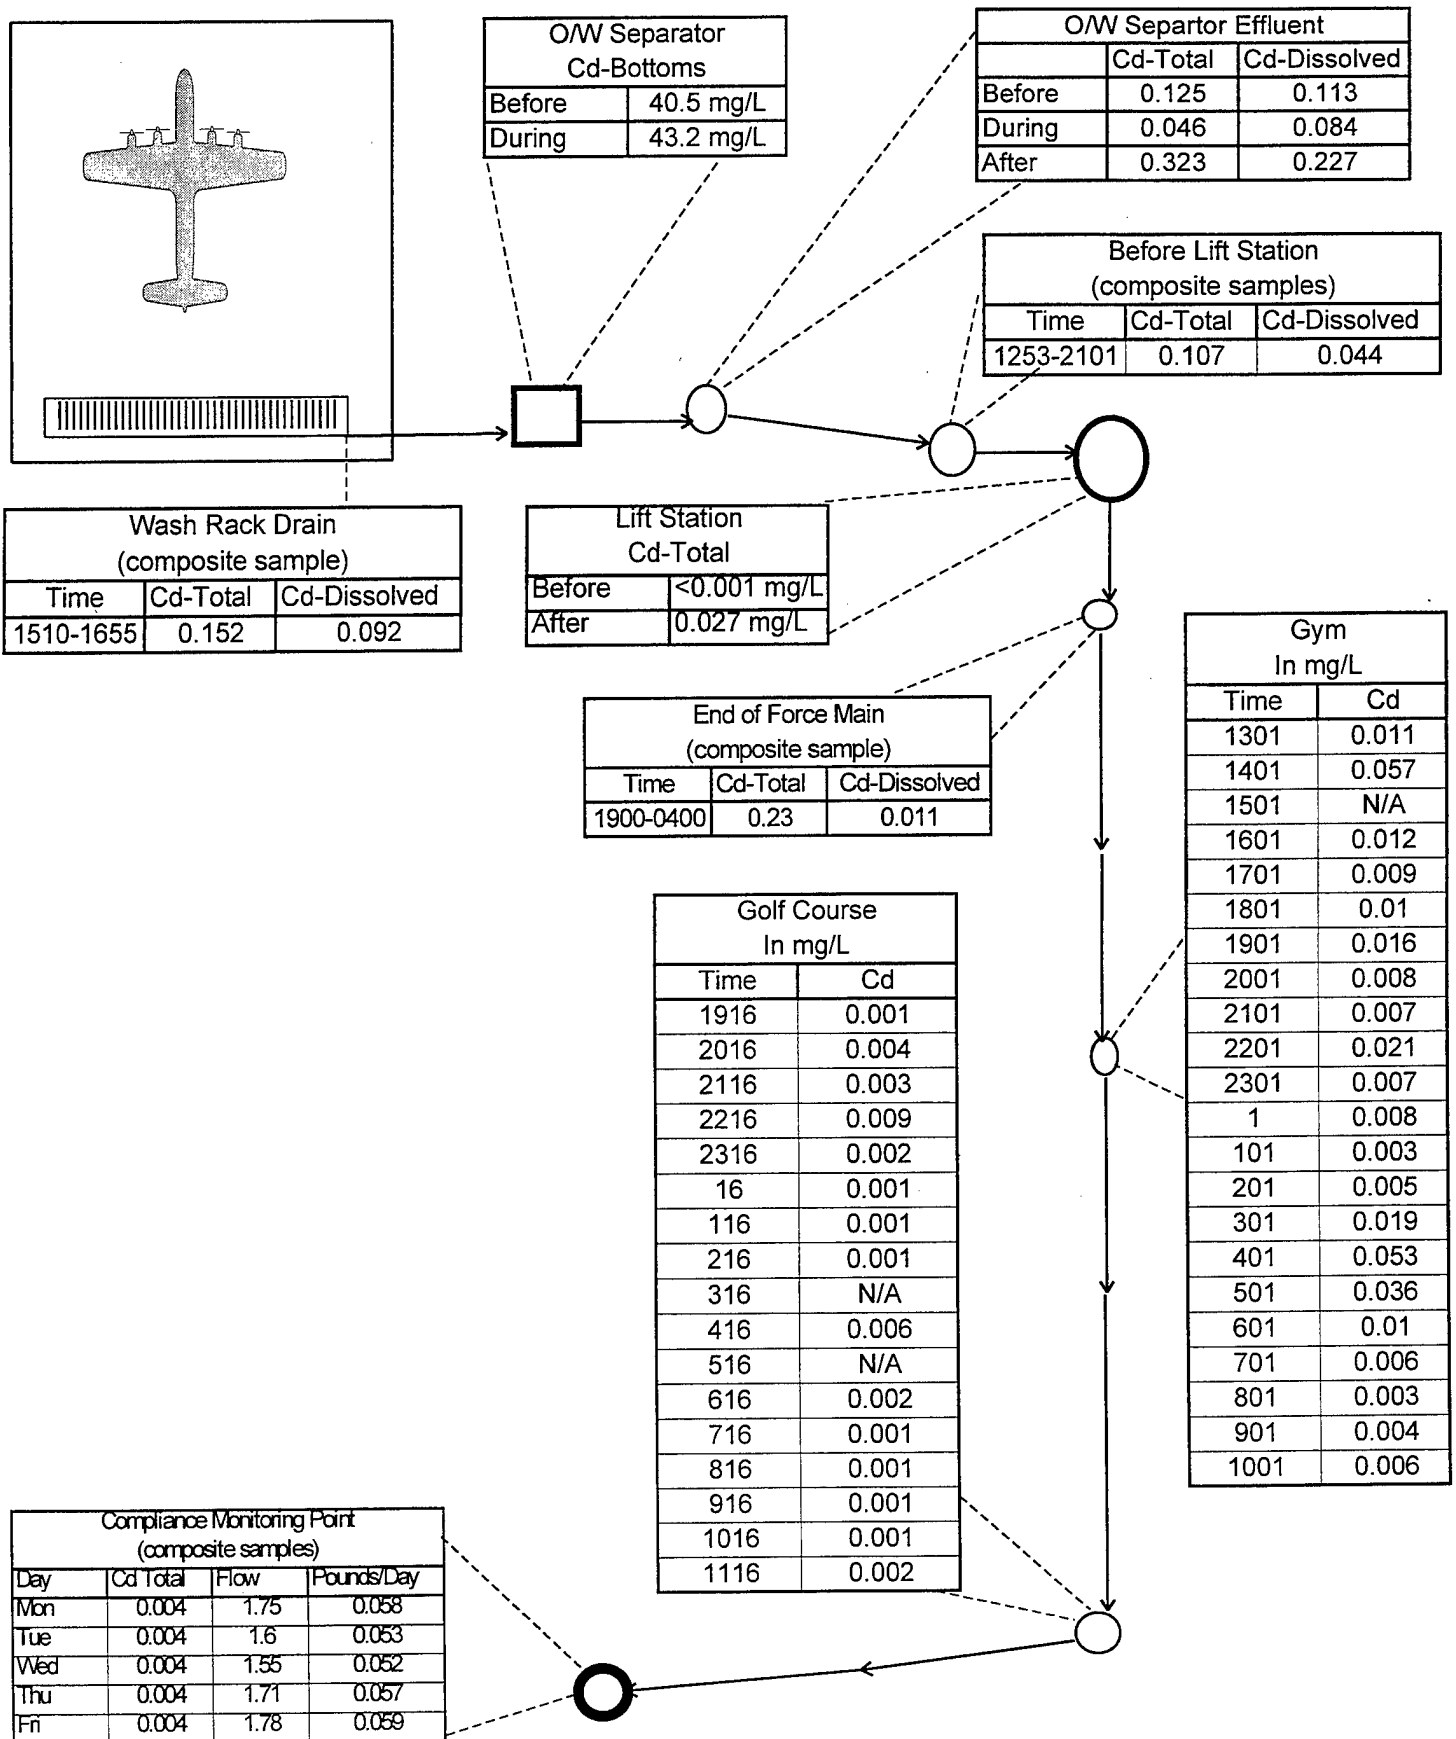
O/W Separator
Cd-Bottoms

| Before | 40.5 mg/L |
|---|---|
| During | 43.2 mg/L |

O/W Separtor Effluent

| | Cd-Total | Cd-Dissolved |
|---|---|---|
| Before | 0.125 | 0.113 |
| During | 0.046 | 0.084 |
| After | 0.323 | 0.227 |

Before Lift Station
(composite samples)

| Time | Cd-Total | Cd-Dissolved |
|---|---|---|
| 1253-2101 | 0.107 | 0.044 |

Wash Rack Drain
(composite sample)

| Time | Cd-Total | Cd-Dissolved |
|---|---|---|
| 1510-1655 | 0.152 | 0.092 |

Lift Station
Cd-Total

| Before | <0.001 mg/L |
|---|---|
| After | 0.027 mg/L |

End of Force Main
(composite sample)

| Time | Cd-Total | Cd-Dissolved |
|---|---|---|
| 1900-0400 | 0.23 | 0.011 |

Gym
In mg/L

| Time | Cd |
|---|---|
| 1301 | 0.011 |
| 1401 | 0.057 |
| 1501 | N/A |
| 1601 | 0.012 |
| 1701 | 0.009 |
| 1801 | 0.01 |
| 1901 | 0.016 |
| 2001 | 0.008 |
| 2101 | 0.007 |
| 2201 | 0.021 |
| 2301 | 0.007 |
| 1 | 0.008 |
| 101 | 0.003 |
| 201 | 0.005 |
| 301 | 0.019 |
| 401 | 0.053 |
| 501 | 0.036 |
| 601 | 0.01 |
| 701 | 0.006 |
| 801 | 0.003 |
| 901 | 0.004 |
| 1001 | 0.006 |

Golf Course
In mg/L

| Time | Cd |
|---|---|
| 1916 | 0.001 |
| 2016 | 0.004 |
| 2116 | 0.003 |
| 2216 | 0.009 |
| 2316 | 0.002 |
| 16 | 0.001 |
| 116 | 0.001 |
| 216 | 0.001 |
| 316 | N/A |
| 416 | 0.006 |
| 516 | N/A |
| 616 | 0.002 |
| 716 | 0.001 |
| 816 | 0.001 |
| 916 | 0.001 |
| 1016 | 0.001 |
| 1116 | 0.002 |

Compliance Monitoring Point
(composite samples)

| Day | Cd Total | Flow | Pounds/Day |
|---|---|---|---|
| Mon | 0.004 | 1.75 | 0.058 |
| Tue | 0.004 | 1.6 | 0.053 |
| Wed | 0.004 | 1.55 | 0.052 |
| Thu | 0.004 | 1.71 | 0.057 |
| Fri | 0.004 | 1.78 | 0.059 |